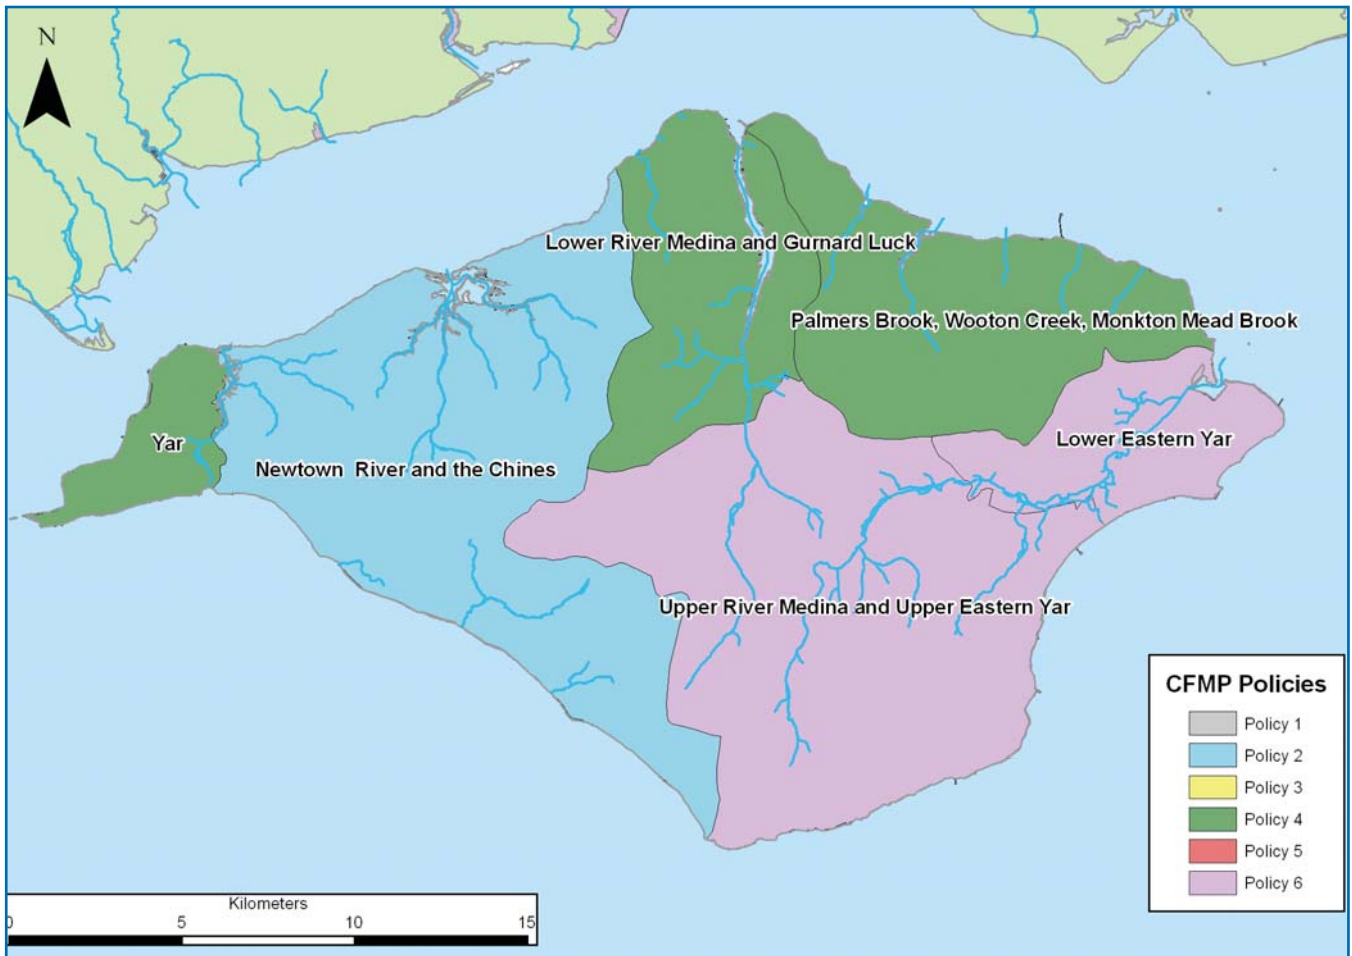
N

Lower River Medina and Gurnard Luck

Palmers Brook, Wooton Creek, Monkton Mead Brook

Yar

Newtown River and the Chines

Lower Eastern Yar

Upper River Medina and Upper Eastern Yar

CFMP Policies
Policy 1
Policy 2
Policy 3
Policy 4
Policy 5
Policy 6

Kilometers
0 5 10 15